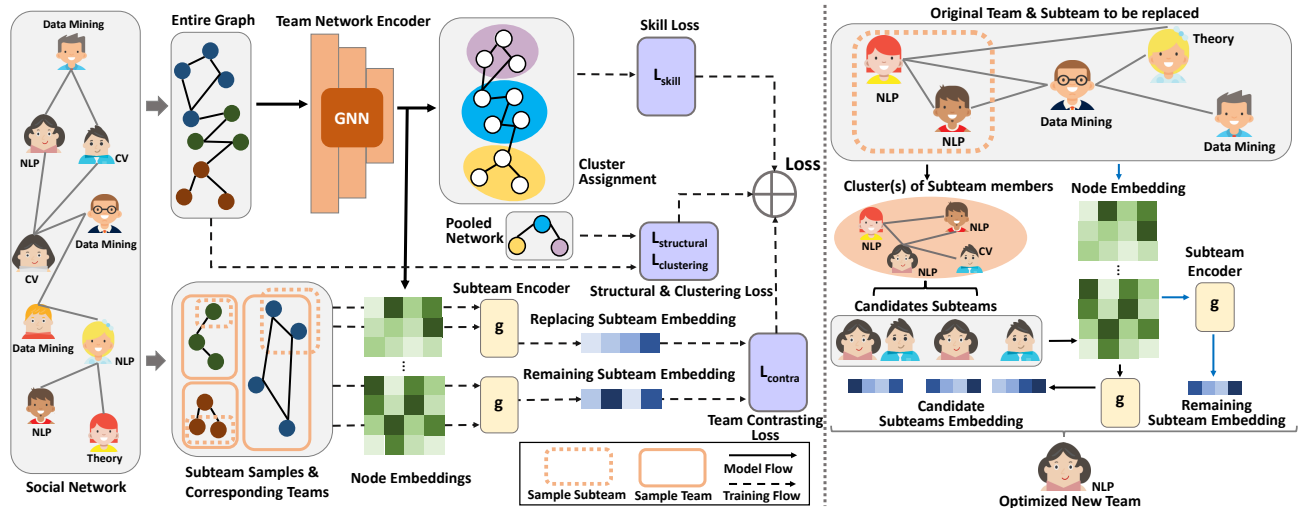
Data Mining

NLP

CV

Data Mining

CV

Data Mining

NLP

NLP

Theory

Social Network

Entire Graph

Team Network Encoder

GNN

Skill Loss

$L_{skill}$

Cluster Assignment

Loss

Pooled Network

$L_{structural}$
$L_{clustering}$

Structural & Clustering Loss

Subteam Samples & Corresponding Teams

Node Embeddings

Subteam Encoder

g

Replacing Subteam Embedding

g

Remaining Subteam Embedding

$L_{contra}$

Team Contrasting Loss

Sample Subteam

Sample Team

Model Flow

Training Flow

Original Team & Subteam to be replaced

NLP

NLP

Data Mining

Theory

Data Mining

Cluster(s) of Subteam members

NLP

NLP

NLP

CV

Node Embedding

Subteam Encoder

g

Candidates Subteams

g

Candidate Subteams Embedding

Remaining Subteam Embedding

NLP

Optimized New Team